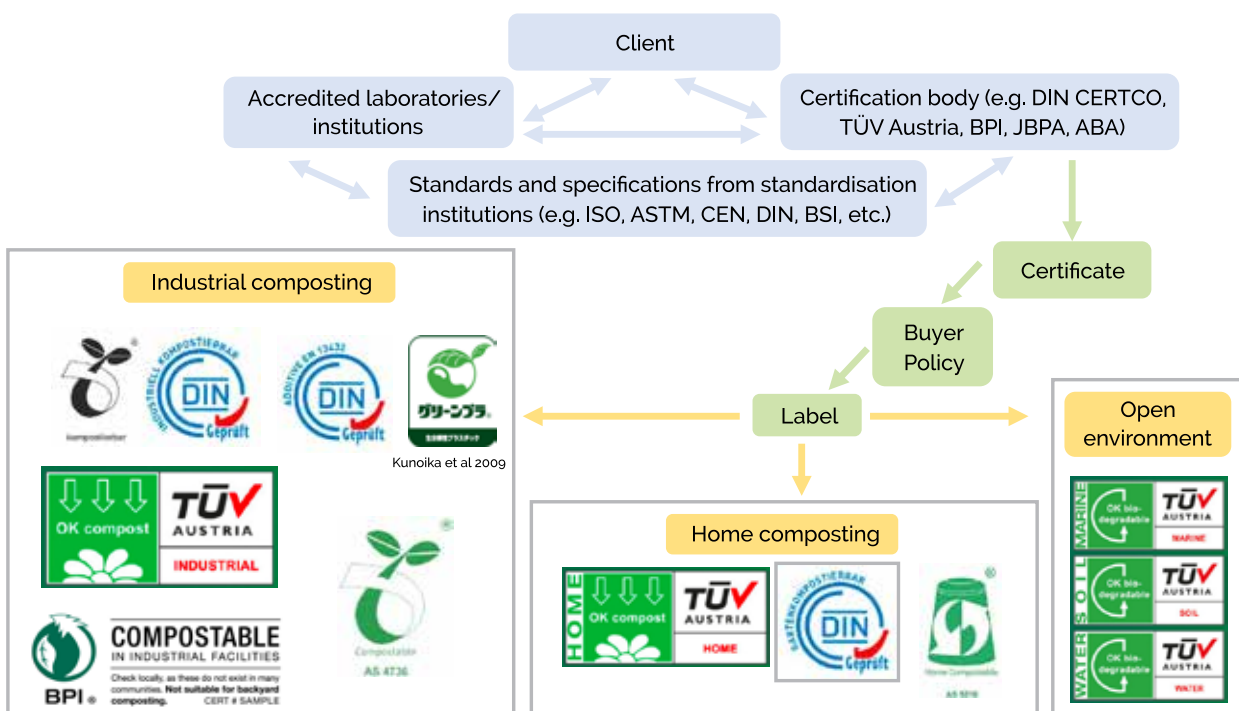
Client

Accredited laboratories/ institutions

Certification body (e.g. DIN CERTCO, TÜV Austria, BPI, JBPA, ABA)

Standards and specifications from standardisation institutions (e.g. ISO, ASTM, CEN, DIN, BSI, etc.)

Certificate

Buyer Policy

Label

Industrial composting

kompostierbar

INDUSTRIELL KOMPOSTIERBAR DIN Geprüft

ADDITIVE EN 13432 DIN Geprüft

グリーンプラ

Kunoika et al 2009

OK compost TÜV AUSTRIA INDUSTRIAL

Compostable AS 4736

BPI COMPOSTABLE IN INDUSTRIAL FACILITIES

Check locally, as these do not exist in many communities. Not suitable for backyard composting. CERT # SAMPLE

Home composting

HOME OK compost TÜV AUSTRIA HOME

GARTENKOMPOSTIERBAR DIN Geprüft

Home Compostable AS 5810

Open environment

MARINE OK bio-degradable TÜV AUSTRIA MARINE

SOIL OK bio-degradable TÜV AUSTRIA SOIL

WATER OK bio-degradable TÜV AUSTRIA WATER